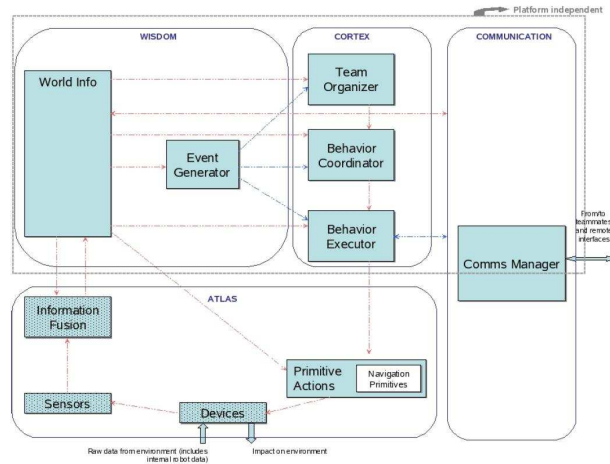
Platform independent

WISDOM

CORTEX

COMMUNICATION

World Info

Team Organizer

Event Generator

Behavior Coordinator

Behavior Executor

From/to teammates and remote interfaces

Comms Manager

ATLAS

Information Fusion

Primitive Actions

Navigation Primitives

Sensors

Devices

Raw data from environment (includes internal robot data)

Impact on environment